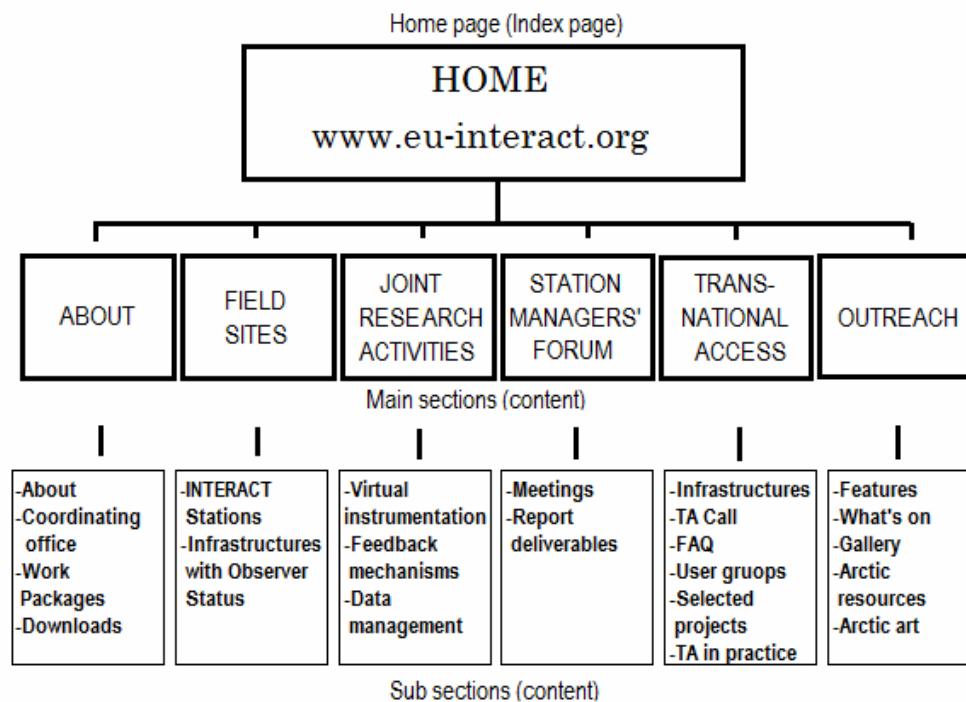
Home page (Index page)

HOME
www.eu-interact.org

ABOUT

FIELD SITES

JOINT RESEARCH ACTIVITIES

STATION MANAGERS' FORUM

TRANS-NATIONAL ACCESS

OUTREACH

Main sections (content)

-About
-Coordinating office
-Work Packages
-Downloads

-INTERACT Stations
-Infrastructures with Observer Status

-Virtual instrumentation
-Feedback mechanisms
-Data management

-Meetings
-Report deliverables

-Infrastructures
-TA Call
-FAQ
-User gruops
-Selected projects
-TA in practice

-Features
-What's on
-Gallery
-Arctic resources
-Arctic art

Sub sections (content)